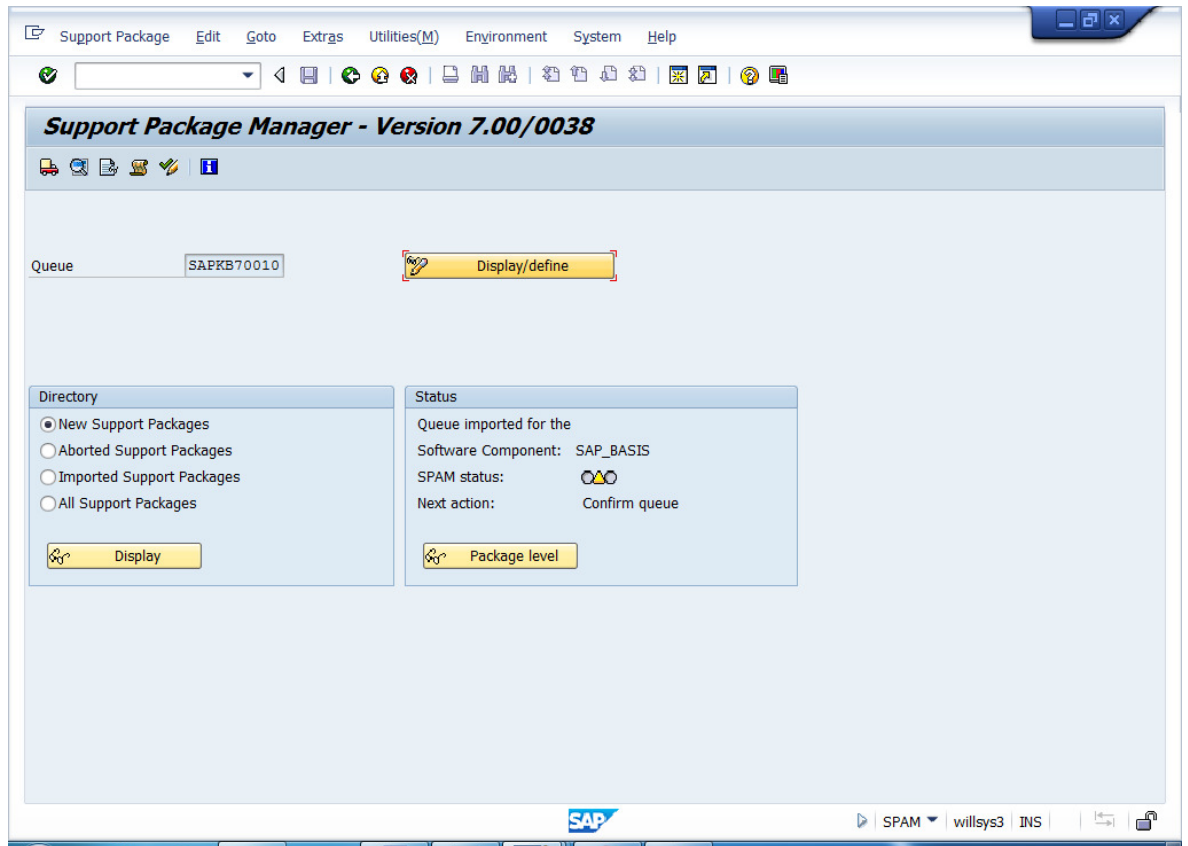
Support Package Edit Goto Extras Utilities(M) Environment System Help

Support Package Manager - Version 7.00/0038

Queue SAPKB70010

Display/define

Directory

New Support Packages

Aborted Support Packages

Imported Support Packages

All Support Packages

Display

Status

Queue imported for the

Software Component: SAP_BASIS

SPAM status:

Next action: Confirm queue

Package level

SAP

SPAM willsys3 INS